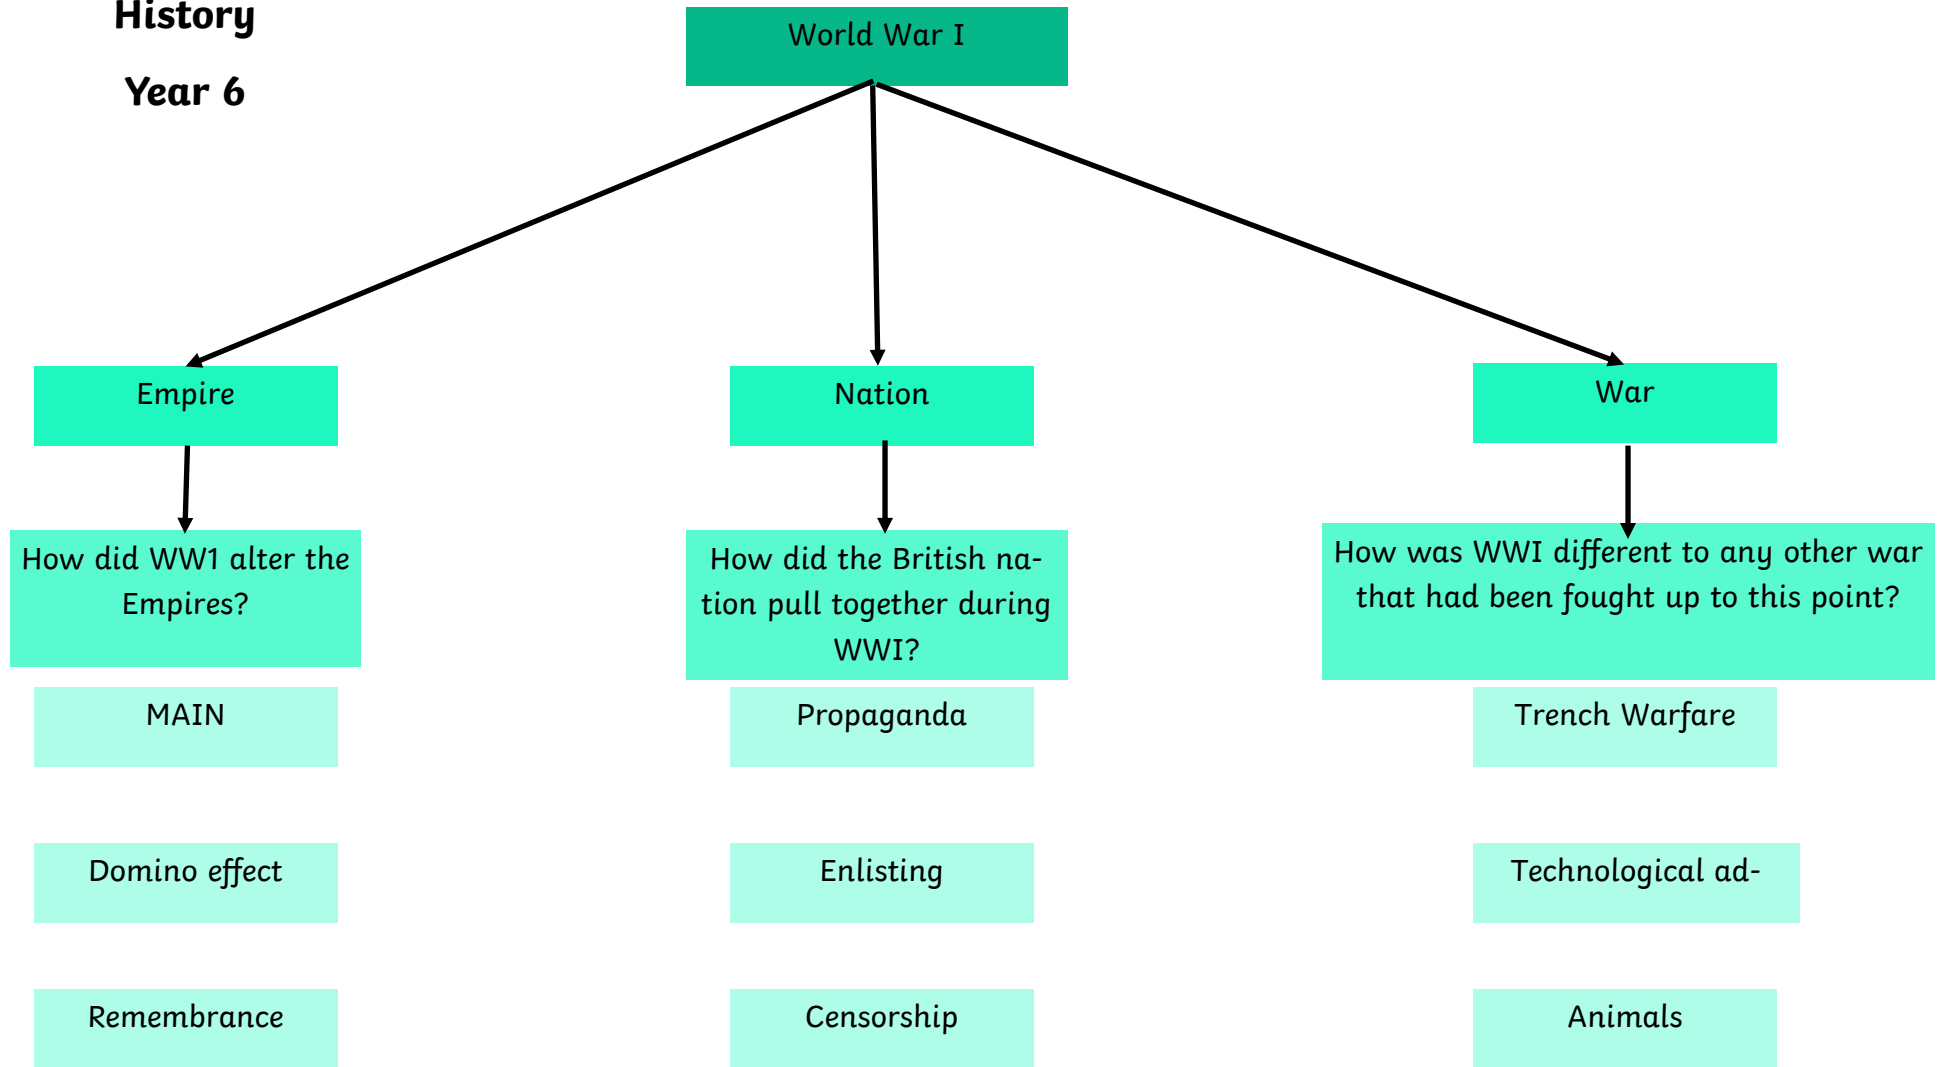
History

Year 6

World War I

Empire

Nation

War

How did WW1 alter the Empires?

How did the British nation pull together during WWI?

How was WWI different to any other war that had been fought up to this point?

MAIN

Propaganda

Trench Warfare

Domino effect

Enlisting

Technological ad-

Remembrance

Censorship

Animals